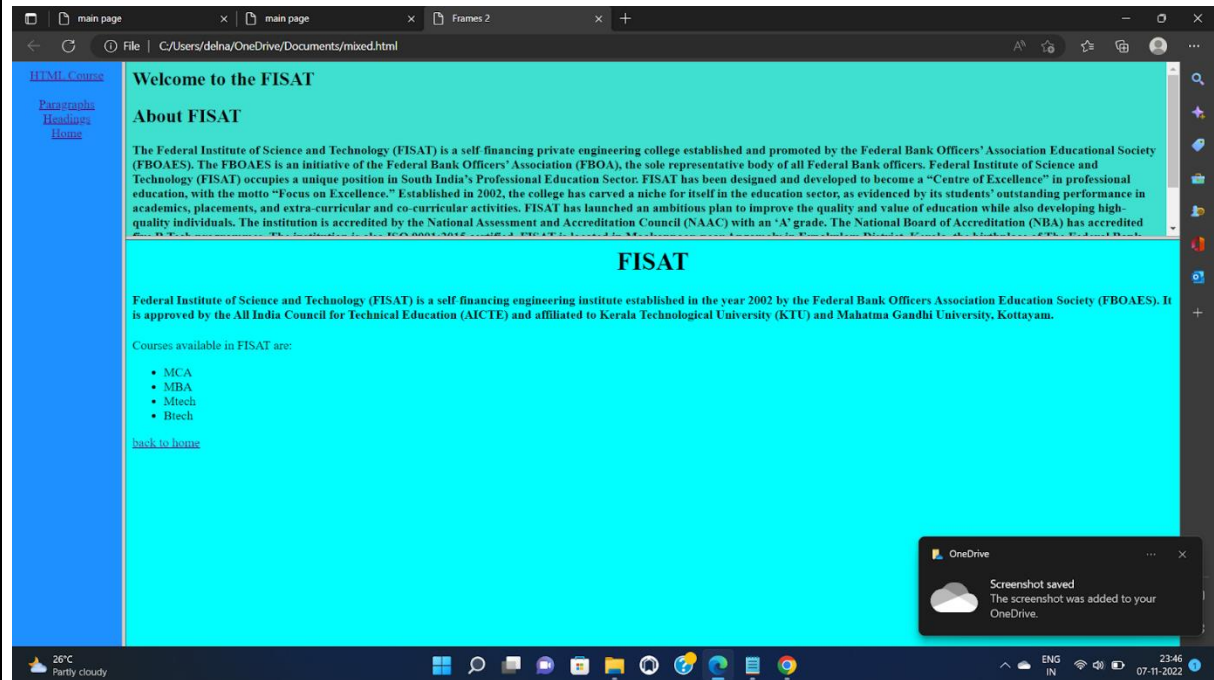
main page
main page
Frames 2

File | C:/Users/delna/OneDrive/Documents/mixed.html

HTML Course

Paragraphs
Headings
Home

Welcome to the FISAT

About FISAT

The Federal Institute of Science and Technology (FISAT) is a self-financing private engineering college established and promoted by the Federal Bank Officers' Association Educational Society (FBOAES). The FBOAES is an initiative of the Federal Bank Officers' Association (FBOA), the sole representative body of all Federal Bank officers. Federal Institute of Science and Technology (FISAT) occupies a unique position in South India's Professional Education Sector. FISAT has been designed and developed to become a "Centre of Excellence" in professional education, with the motto "Focus on Excellence." Established in 2002, the college has carved a niche for itself in the education sector, as evidenced by its students' outstanding performance in academics, placements, and extra-curricular and co-curricular activities. FISAT has launched an ambitious plan to improve the quality and value of education while also developing high-quality individuals. The institution is accredited by the National Assessment and Accreditation Council (NAAC) with an 'A' grade. The National Board of Accreditation (NBA) has accredited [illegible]

FISAT

Federal Institute of Science and Technology (FISAT) is a self-financing engineering institute established in the year 2002 by the Federal Bank Officers Association Education Society (FBOAES). It is approved by the All India Council for Technical Education (AICTE) and affiliated to Kerala Technological University (KTU) and Mahatma Gandhi University, Kottayam.

Courses available in FISAT are:

- MCA
- MBA
- Mtech
- Btech

back to home

OneDrive
Screenshot saved
The screenshot was added to your OneDrive.

26°C
Partly cloudy

ENG
IN
23:46
07-11-2022